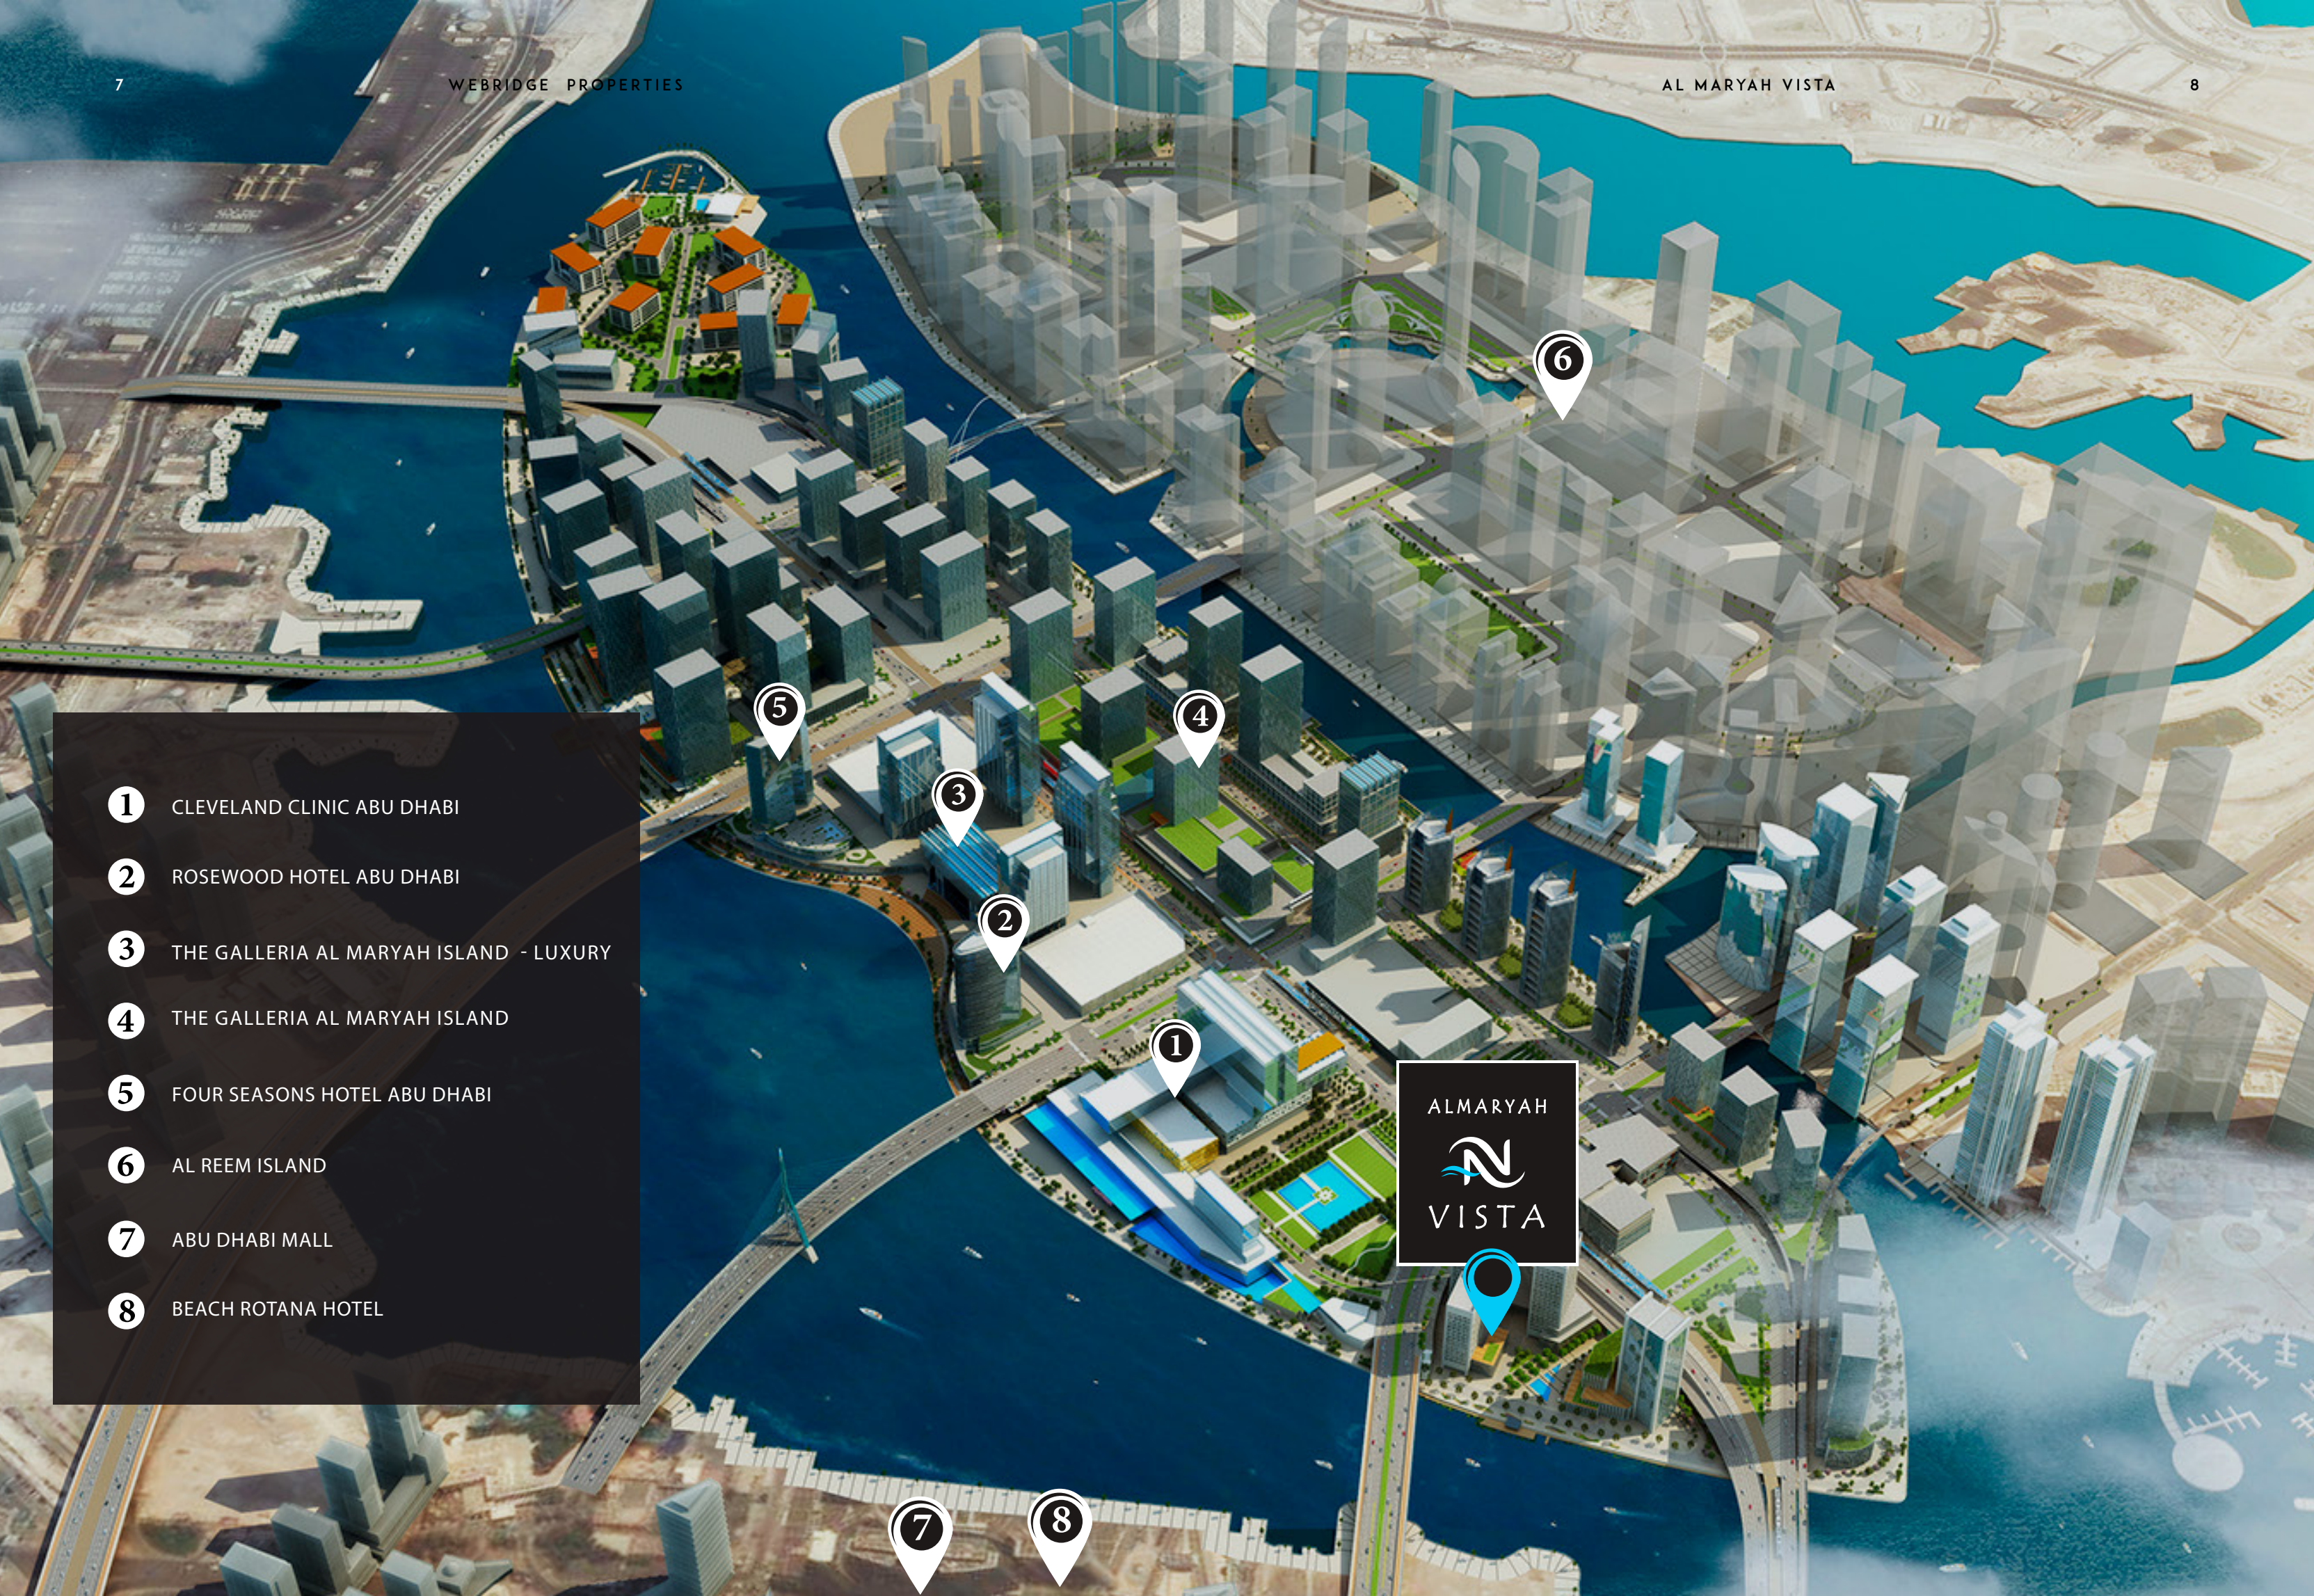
7 WEBRIDGE PROPERTIES

AL MARYAH VISTA 8

6

5

4

3

2

1

1 CLEVELAND CLINIC ABU DHABI

2 ROSEWOOD HOTEL ABU DHABI

3 THE GALLERIA AL MARYAH ISLAND - LUXURY

4 THE GALLERIA AL MARYAH ISLAND

5 FOUR SEASONS HOTEL ABU DHABI

6 AL REEM ISLAND

7 ABU DHABI MALL

8 BEACH ROTANA HOTEL

ALMARYAH
VISTA

7

8